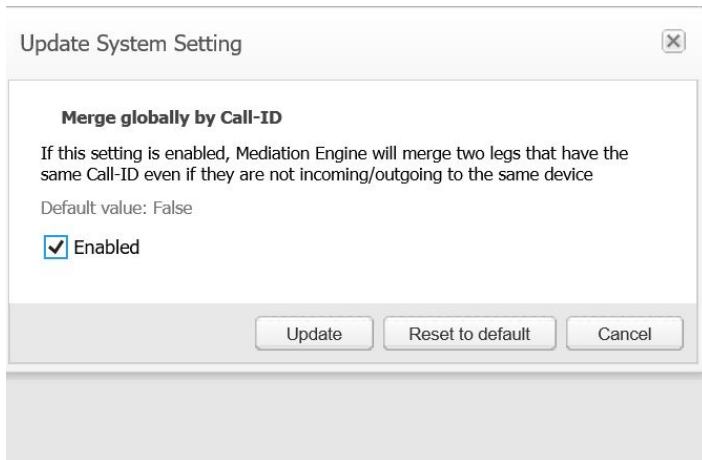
Update System Setting

Merge globally by Call-ID

If this setting is enabled, Mediation Engine will merge two legs that have the same Call-ID even if they are not incoming/outgoing to the same device

Default value: False

Enabled

Update Reset to default Cancel